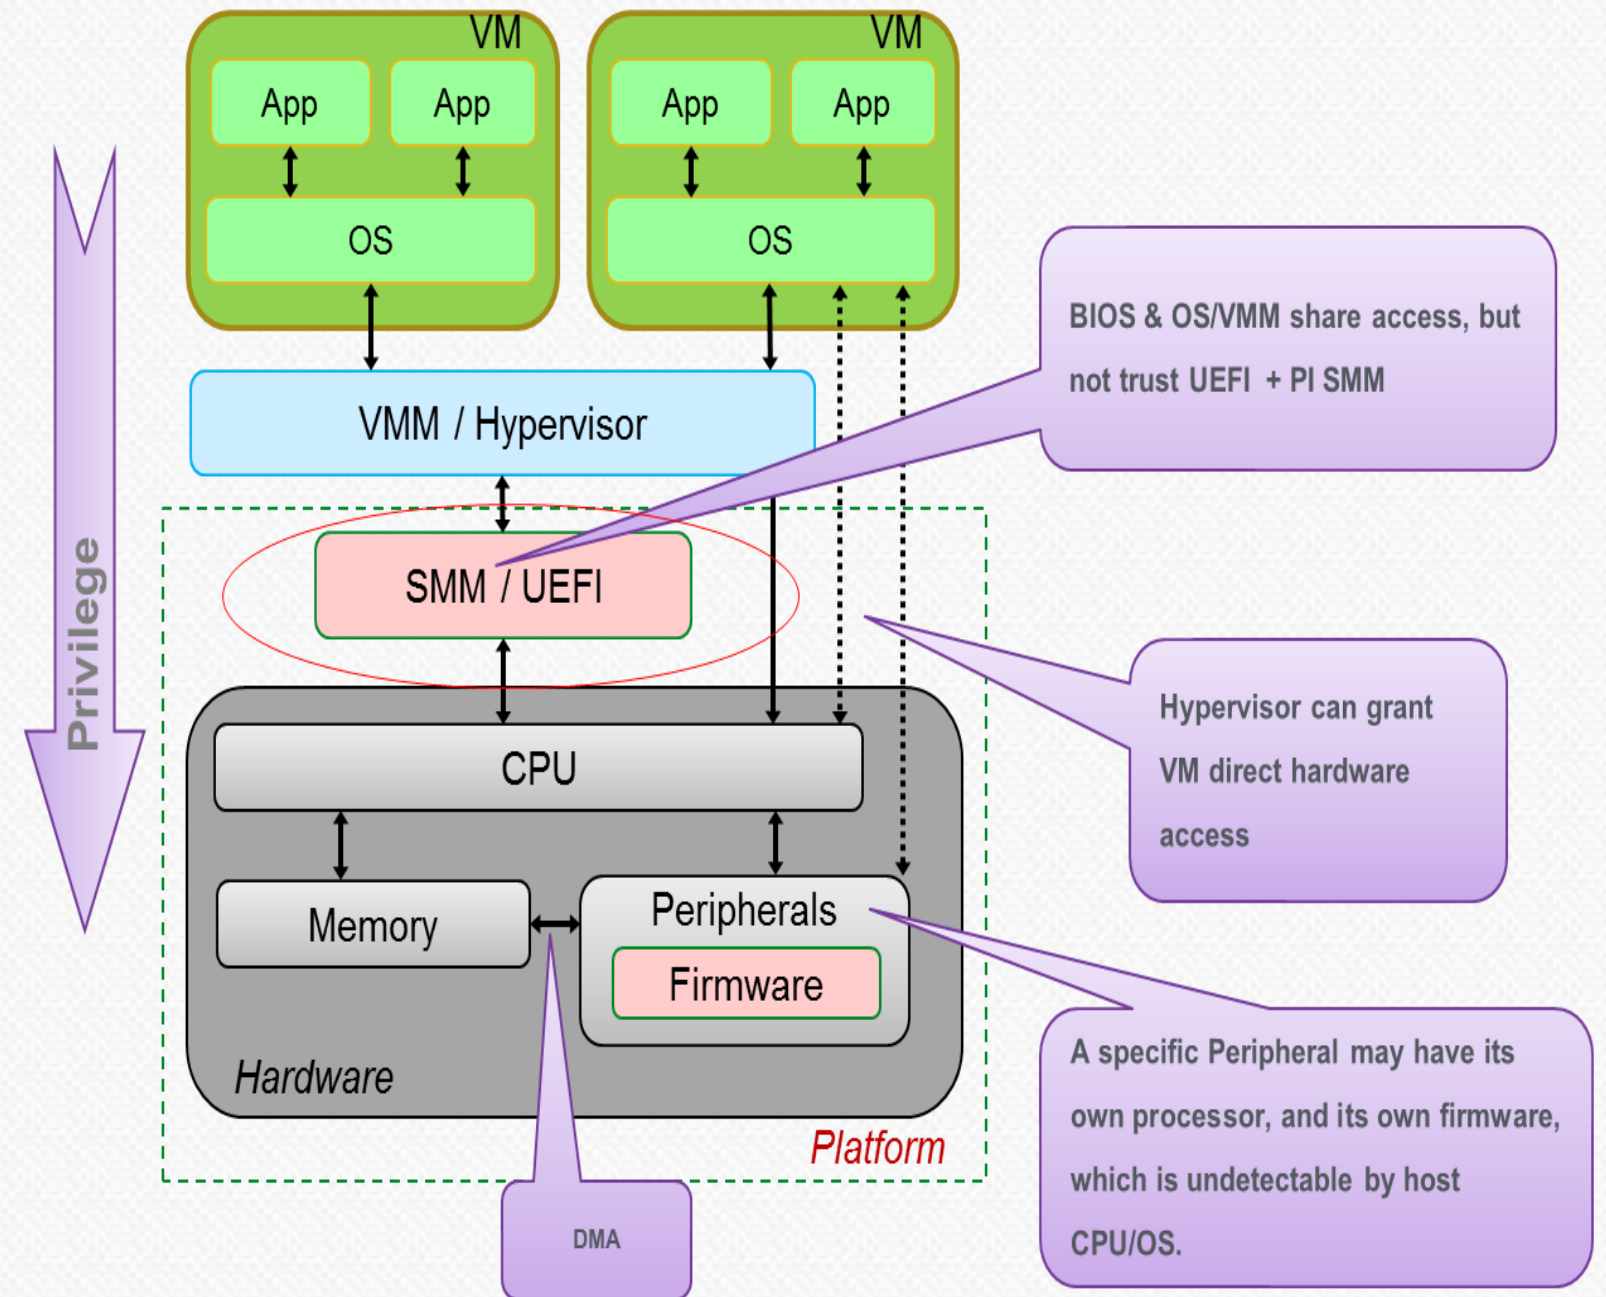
VM
App
App
OS
VM
App
App
OS
BIOS & OS/VMM share access, but not trust UEFI + PI SMM
Privilege
VMM / Hypervisor
SMM / UEFI
Hypervisor can grant VM direct hardware access
CPU
Memory
Peripherals
Firmware
Hardware
Platform
A specific Peripheral may have its own processor, and its own firmware, which is undetectable by host CPU/OS.
DMA